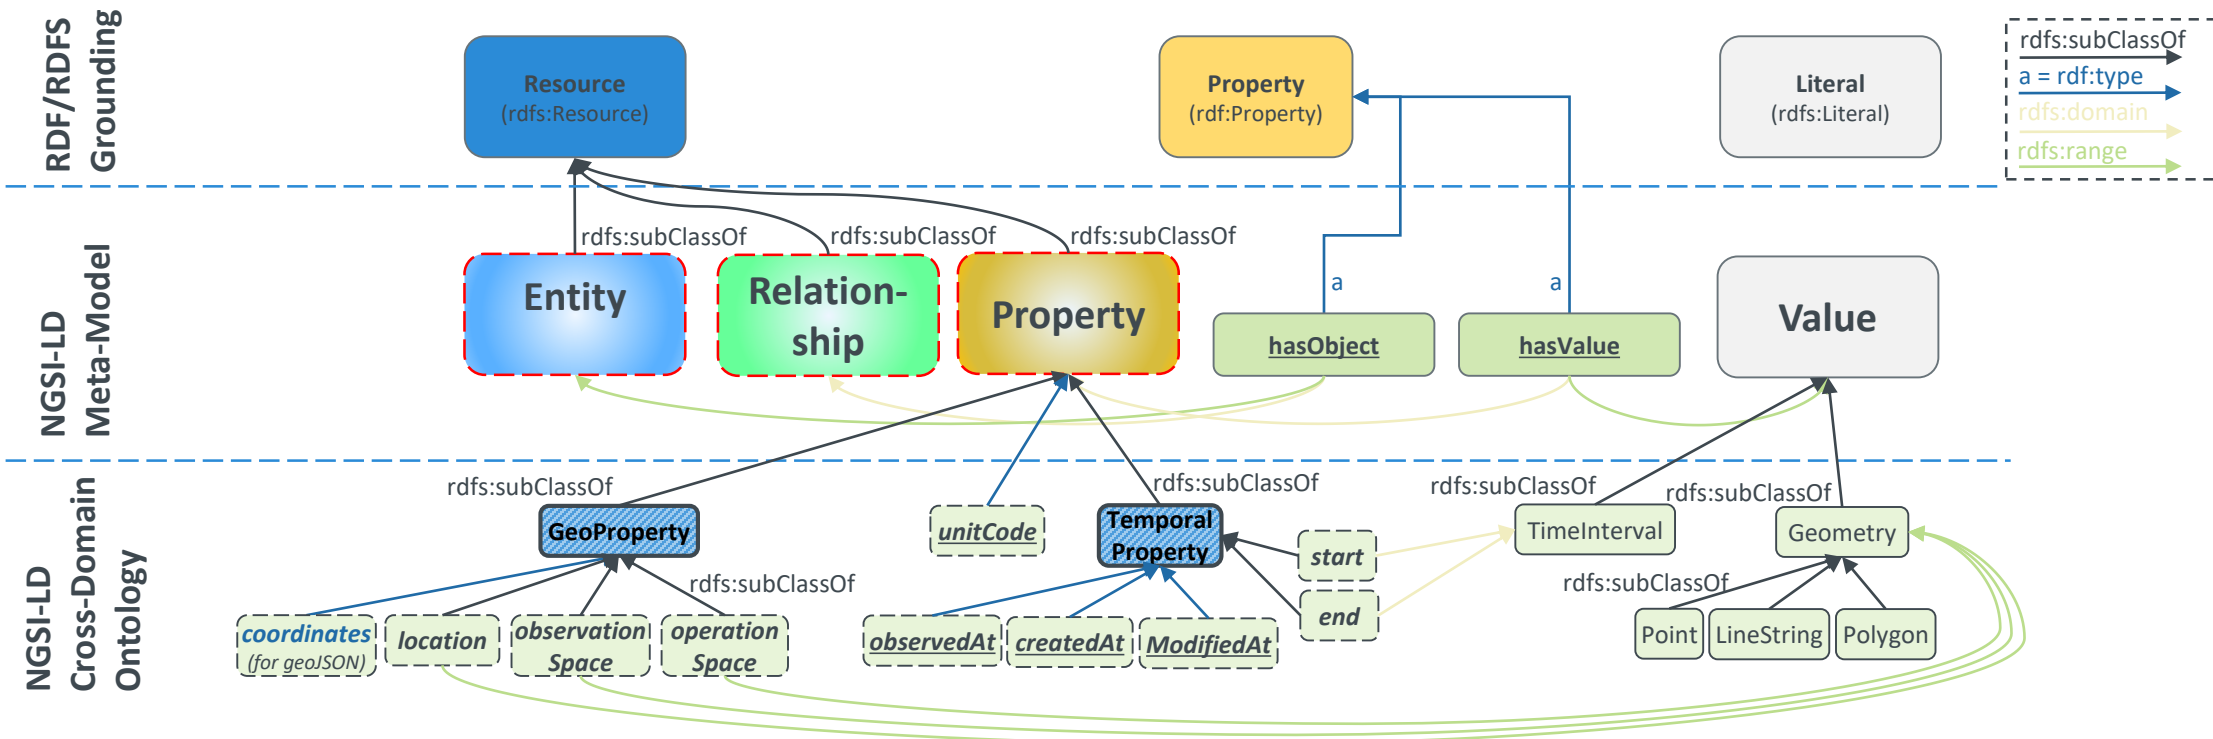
RDF/RDFS Grounding

Resource
(rdfs:Resource)

Property
(rdf:Property)

Literal
(rdfs:Literal)

rdfs:subClassOf
a = rdf:type
rdfs:domain
rdfs:range

NGSI-LD Meta-Model

rdfs:subClassOf
rdfs:subClassOf
rdfs:subClassOf

Entity

Relationship

Property

a
a

hasObject

hasValue

Value

NGSI-LD Cross-Domain Ontology

rdfs:subClassOf

GeoProperty

unitCode

rdfs:subClassOf

Temporal Property

rdfs:subClassOf

rdfs:subClassOf

TimeInterval

Geometry

start

end

rdfs:subClassOf

rdfs:subClassOf

coordinates
(for geoJSON)

location

observation Space

operation Space

observedAt

createdAt

ModifiedAt

Point

LineString

Polygon